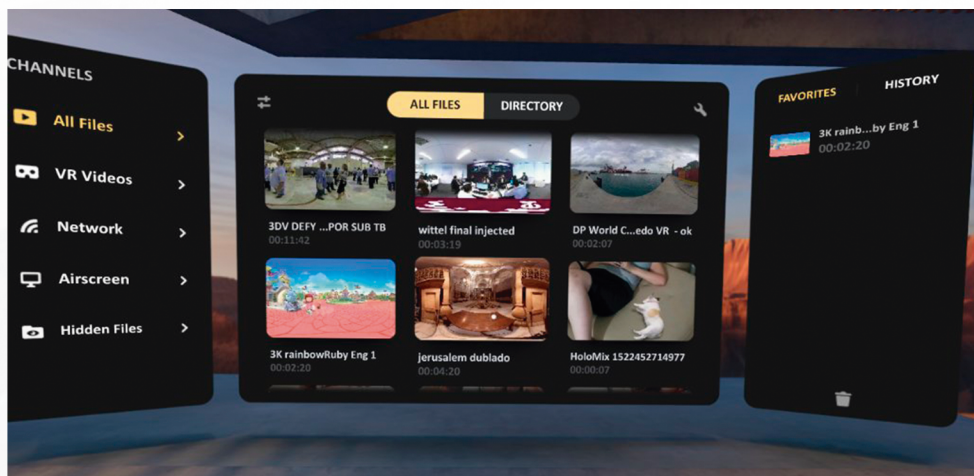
CHANNELS

All Files >

VR Videos >

Network >

Airscreen >

Hidden Files >

ALL FILES DIRECTORY

3DV DEFY ...POR SUB TB
00:11:42

wittel final injected
00:03:19

DP World C...edo VR - ok
00:02:07

3K rainbowRuby Eng 1
00:02:20

jerusalem dublado
00:04:20

HoloMix 1522452714977
00:00:07

FAVORITES HISTORY

3K rainb...by Eng 1
00:02:20